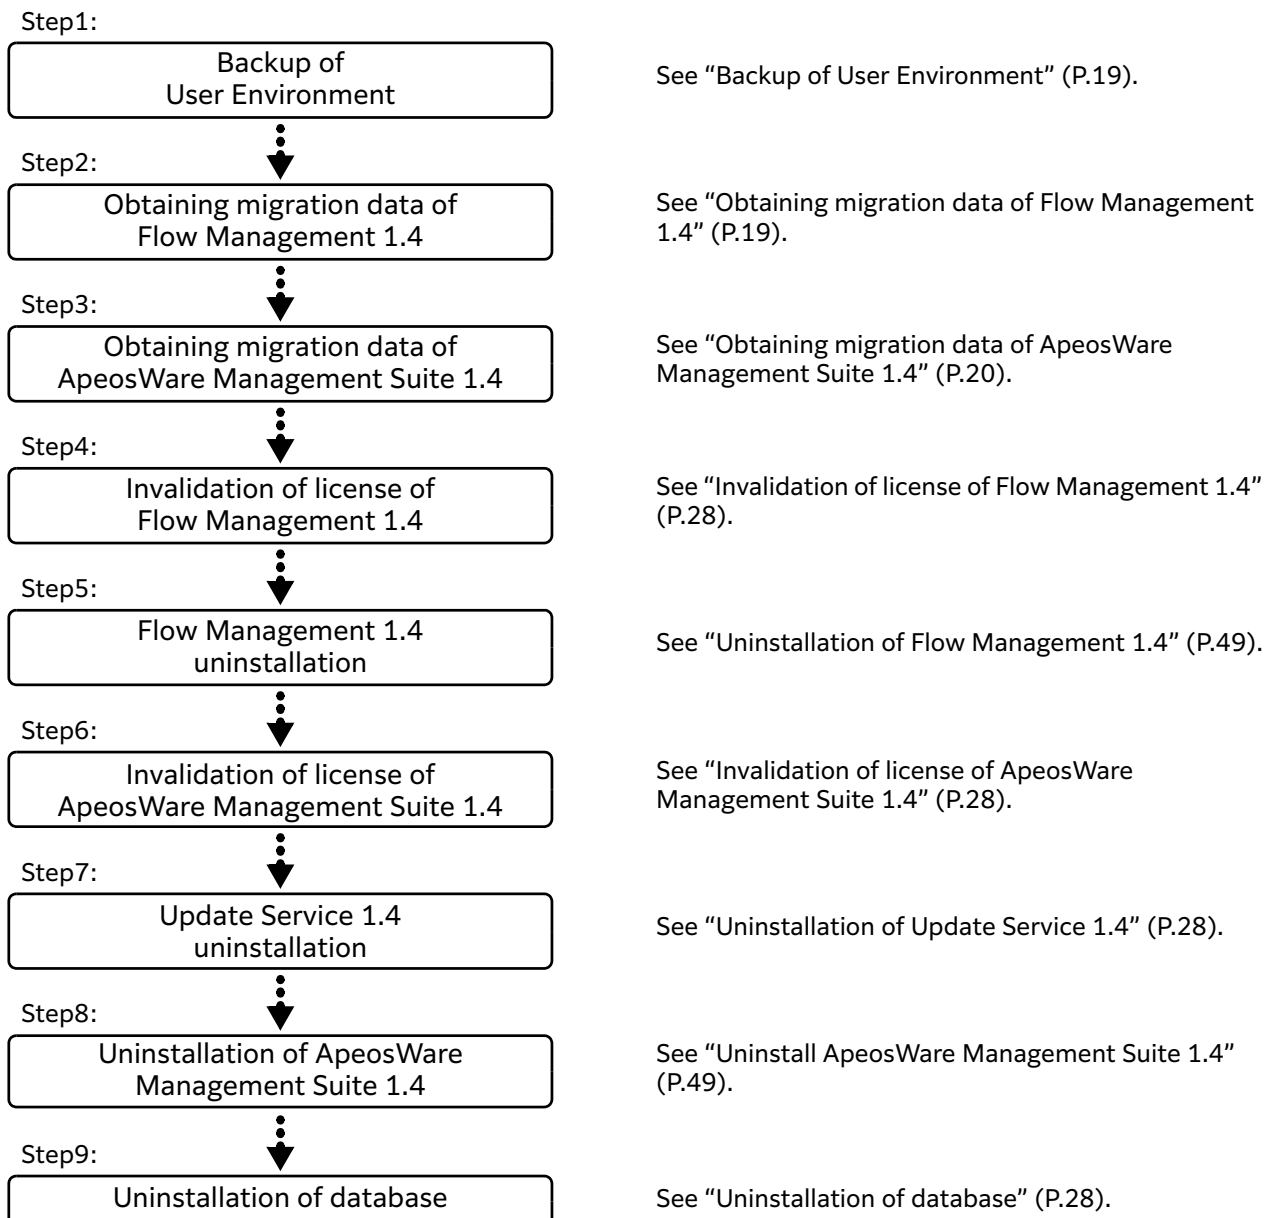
Step1:

Backup of User Environment

See “Backup of User Environment” (P.19).

Step2:

Obtaining migration data of Flow Management 1.4

See “Obtaining migration data of Flow Management 1.4” (P.19).

Step3:

Obtaining migration data of ApeosWare Management Suite 1.4

See “Obtaining migration data of ApeosWare Management Suite 1.4” (P.20).

Step4:

Invalidation of license of Flow Management 1.4

See “Invalidation of license of Flow Management 1.4” (P.28).

Step5:

Flow Management 1.4 uninstallation

See “Uninstallation of Flow Management 1.4” (P.49).

Step6:

Invalidation of license of ApeosWare Management Suite 1.4

See “Invalidation of license of ApeosWare Management Suite 1.4” (P.28).

Step7:

Update Service 1.4 uninstallation

See “Uninstallation of Update Service 1.4” (P.28).

Step8:

Uninstallation of ApeosWare Management Suite 1.4

See “Uninstall ApeosWare Management Suite 1.4” (P.49).

Step9:

Uninstallation of database

See “Uninstallation of database” (P.28).